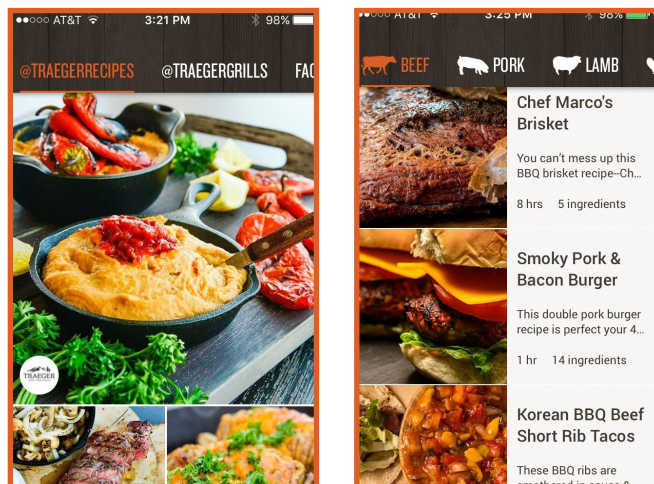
●●○○○ AT&T 3:21 PM 98%

@TRAEGERRECIPES @TRAEGERGRILLS FA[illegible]

TRAEGER

●●○○○ AT&T 3:25 PM 98%

BEEF PORK LAMB

Chef Marco's Brisket

You can't mess up this BBQ brisket recipe–Ch...

8 hrs 5 ingredients

Smoky Pork & Bacon Burger

This double pork burger recipe is perfect your 4...

1 hr 14 ingredients

Korean BBQ Beef Short Rib Tacos

These BBQ ribs are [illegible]